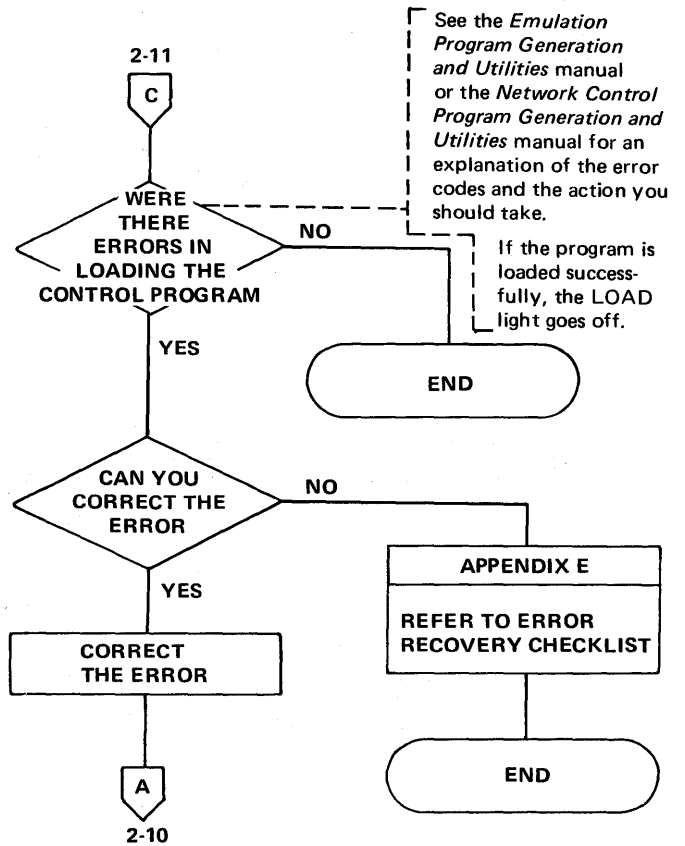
2-11

C

See the Emulation Program Generation and Utilities manual or the Network Control Program Generation and Utilities manual for an explanation of the error codes and the action you should take.

WERE THERE ERRORS IN LOADING THE CONTROL PROGRAM

NO

If the program is loaded successfully, the LOAD light goes off.

YES

END

CAN YOU CORRECT THE ERROR

NO

APPENDIX E

REFER TO ERROR RECOVERY CHECKLIST

YES

CORRECT THE ERROR

END

A

2-10